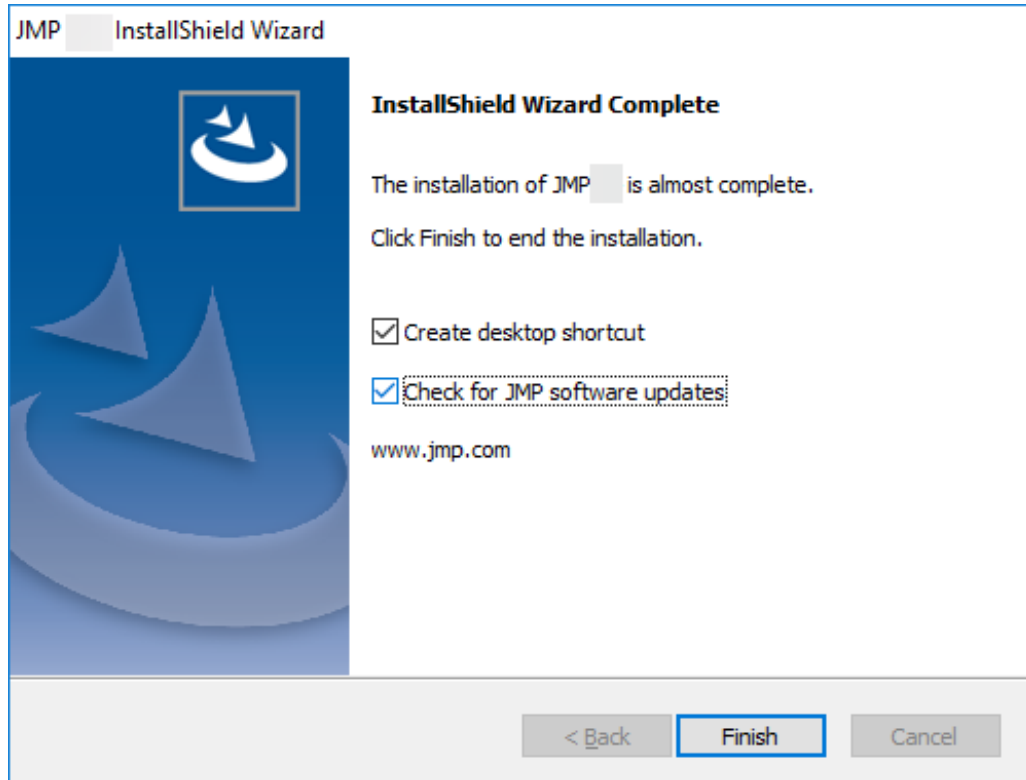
JMP InstallShield Wizard

InstallShield Wizard Complete

The installation of JMP is almost complete.

Click Finish to end the installation.

☑ Create desktop shortcut

☑ Check for JMP software updates

www.jmp.com

< Back

Finish

Cancel